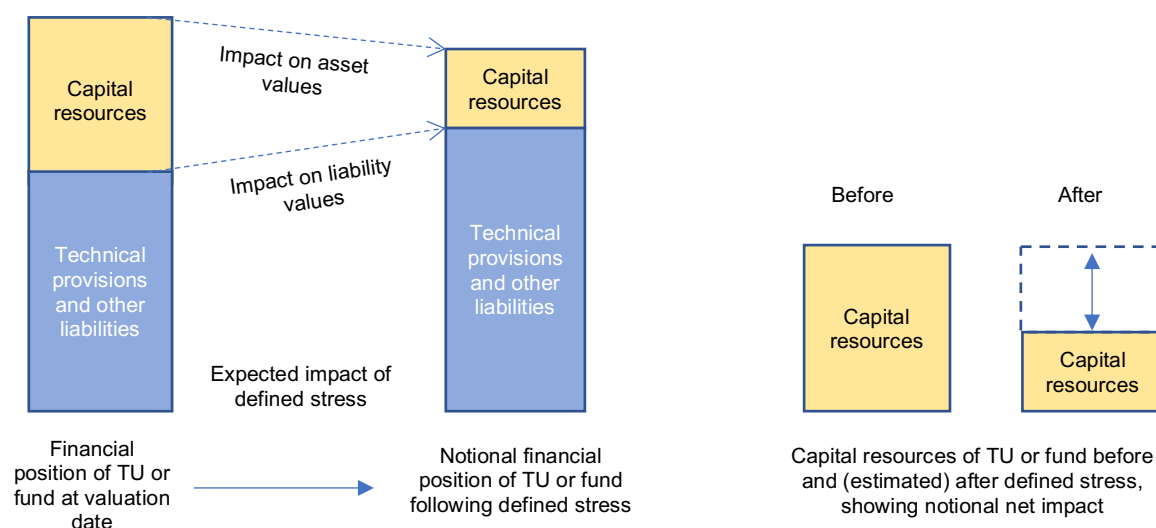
Capital resources

Technical provisions and other liabilities

Impact on asset values

Impact on liability values

Capital resources

Technical provisions and other liabilities

Expected impact of defined stress

Financial position of TU or fund at valuation date

Notional financial position of TU or fund following defined stress

Before

After

Capital resources

Capital resources

Capital resources of TU or fund before and (estimated) after defined stress, showing notional net impact